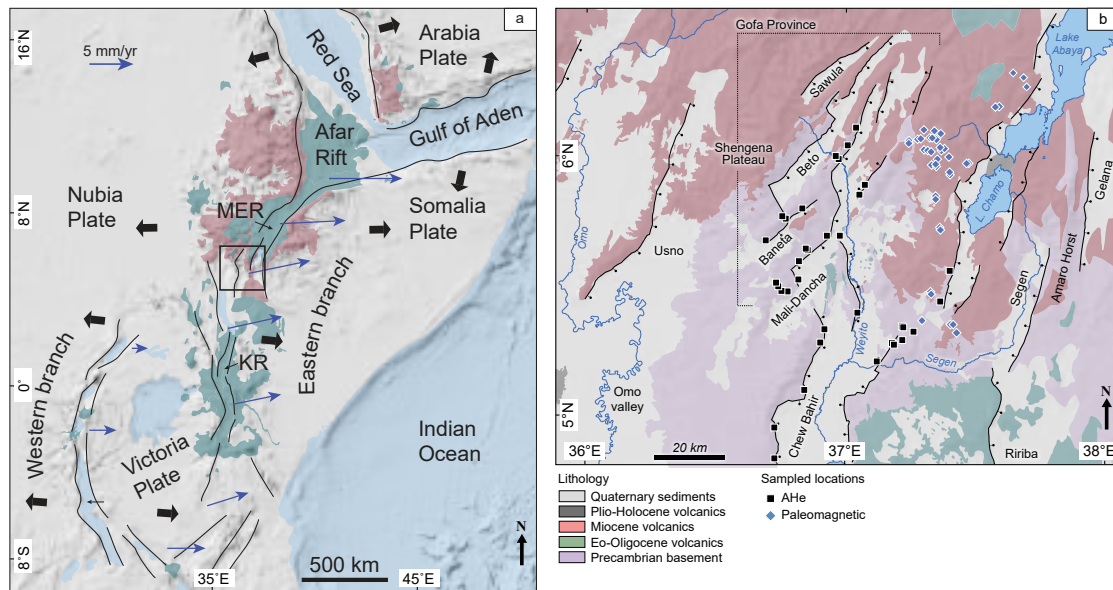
a

16°N
8°N
0°
8°S
35°E
45°E

5 mm/yr
Red Sea
Arabia Plate
Gulf of Aden
Afar Rift
Nubia Plate
Somalia Plate
MER
Eastern branch
KR
Western branch
Victoria Plate
Indian Ocean
500 km
N

b

Gofa Province
Lake Abaya
Sawula
Shengena Plateau
Beto
L. Chamo
Gelana
Omo
Usno
Baneta
Mali-Dancha
Amaro Horst
Segen
Weyito
Segen
Omo valley
Chew Bahir
Ririba
6°N
5°N
36°E
37°E
38°E
20 km
N

Lithology
Quaternary sediments
Plio-Holocene volcanics
Miocene volcanics
Eo-Oligocene volcanics
Precambrian basement

Sampled locations
AHe
Paleomagnetic